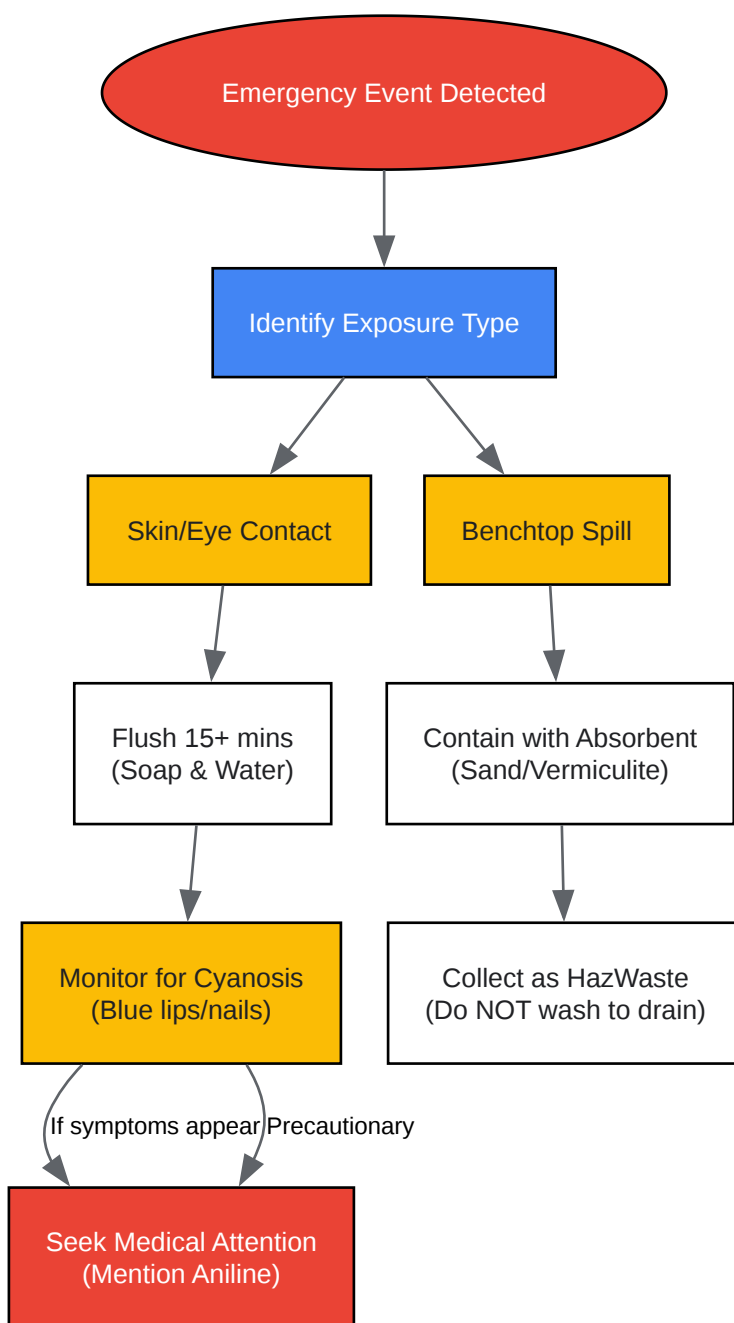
Emergency Event Detected

Identify Exposure Type

Skin/Eye Contact

Benchtop Spill

Flush 15+ mins
(Soap & Water)

Contain with Absorbent
(Sand/Vermiculite)

Monitor for Cyanosis
(Blue lips/nails)

Collect as HazWaste
(Do NOT wash to drain)

If symptoms appear

Precautionary

Seek Medical Attention
(Mention Aniline)